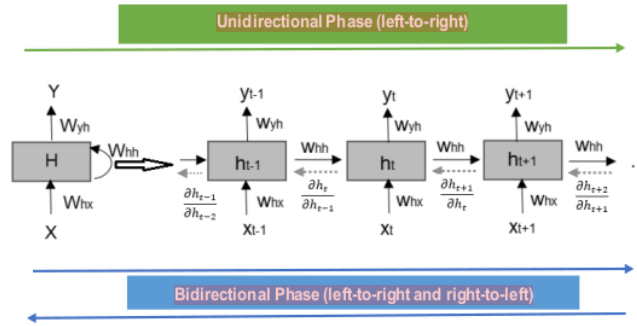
Unidirectional Phase (left-to-right)

Y

Wyh

H

Whh

Whx

X

yt-1

wyh

ht-1

wxh

xt-1

$\frac{\partial h_{t-1}}{\partial h_{t-2}}$

Whh

$\frac{\partial h_t}{\partial h_{t-1}}$

yt

wyh

ht

whx

xt

Whh

$\frac{\partial h_{t+1}}{\partial h_t}$

yt+1

wyh

ht+1

whx

xt+1

Whh

$\frac{\partial h_{t+2}}{\partial h_{t+1}}$

Bidirectional Phase (left-to-right and right-to-left)